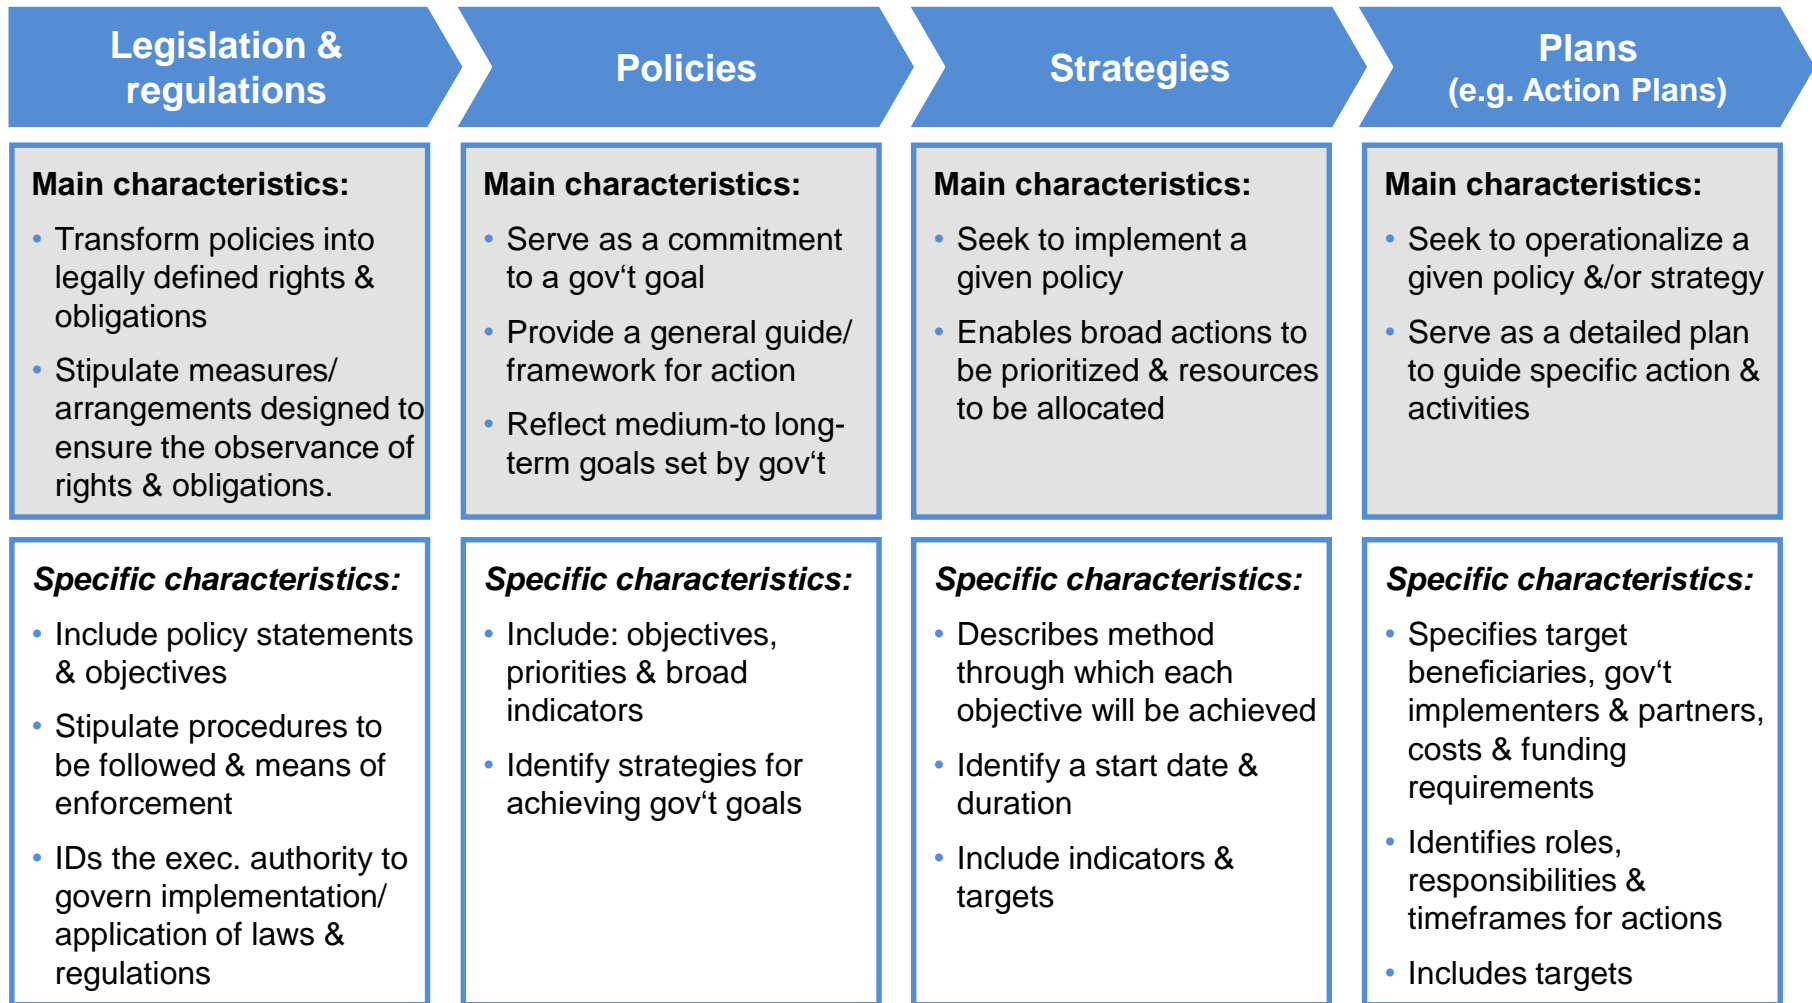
Legislation & regulations

Main characteristics:

• Transform policies into legally defined rights & obligations
• Stipulate measures/ arrangements designed to ensure the observance of rights & obligations.

Specific characteristics:

• Include policy statements & objectives
• Stipulate procedures to be followed & means of enforcement
• IDs the exec. authority to govern implementation/ application of laws & regulations

Policies

Main characteristics:

• Serve as a commitment to a gov‘t goal
• Provide a general guide/ framework for action
• Reflect medium-to long-term goals set by gov‘t

Specific characteristics:

• Include: objectives, priorities & broad indicators
• Identify strategies for achieving gov‘t goals

Strategies

Main characteristics:

• Seek to implement a given policy
• Enables broad actions to be prioritized & resources to be allocated

Specific characteristics:

• Describes method through which each objective will be achieved
• Identify a start date & duration
• Include indicators & targets

Plans (e.g. Action Plans)

Main characteristics:

• Seek to operationalize a given policy &/or strategy
• Serve as a detailed plan to guide specific action & activities

Specific characteristics:

• Specifies target beneficiaries, gov‘t implementers & partners, costs & funding requirements
• Identifies roles, responsibilities & timeframes for actions
• Includes targets